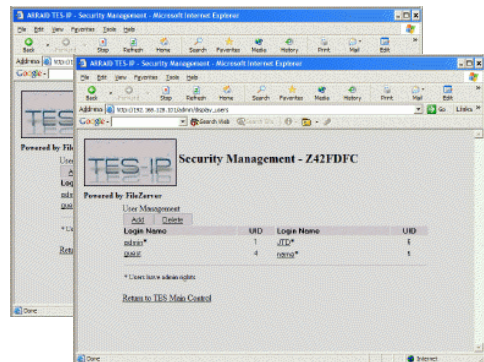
ARRAID TES-IP - Security Management - Microsoft Internet Explorer

File Edit View Favorites Tools Help

Back Forward Stop Refresh Home Search Favorites Media History Print Mail Edit

Address

Google

TES

Powered by File

User

Logi

adm

gues

* Us

Retu

Done

ARRAID TES-IP - Security Management - Microsoft Internet Explorer

File Edit View Favorites Tools Help

Back Forward Stop Refresh Home Search Favorites Media History Print Mail Edit

Address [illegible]

Go Links »

Google - Search Web

TES-IP

Security Management - Z42FDFC

Powered by FileZerver

User Management

Add Delete

| Login Name | UID | Login Name | UID |
|---|---|---|---|
| admin* | 1 | JTD* | 5 |
| guest | 4 | nama* | 6 |

* Users have admin rights

Return to TES Main Control

Done

Internet